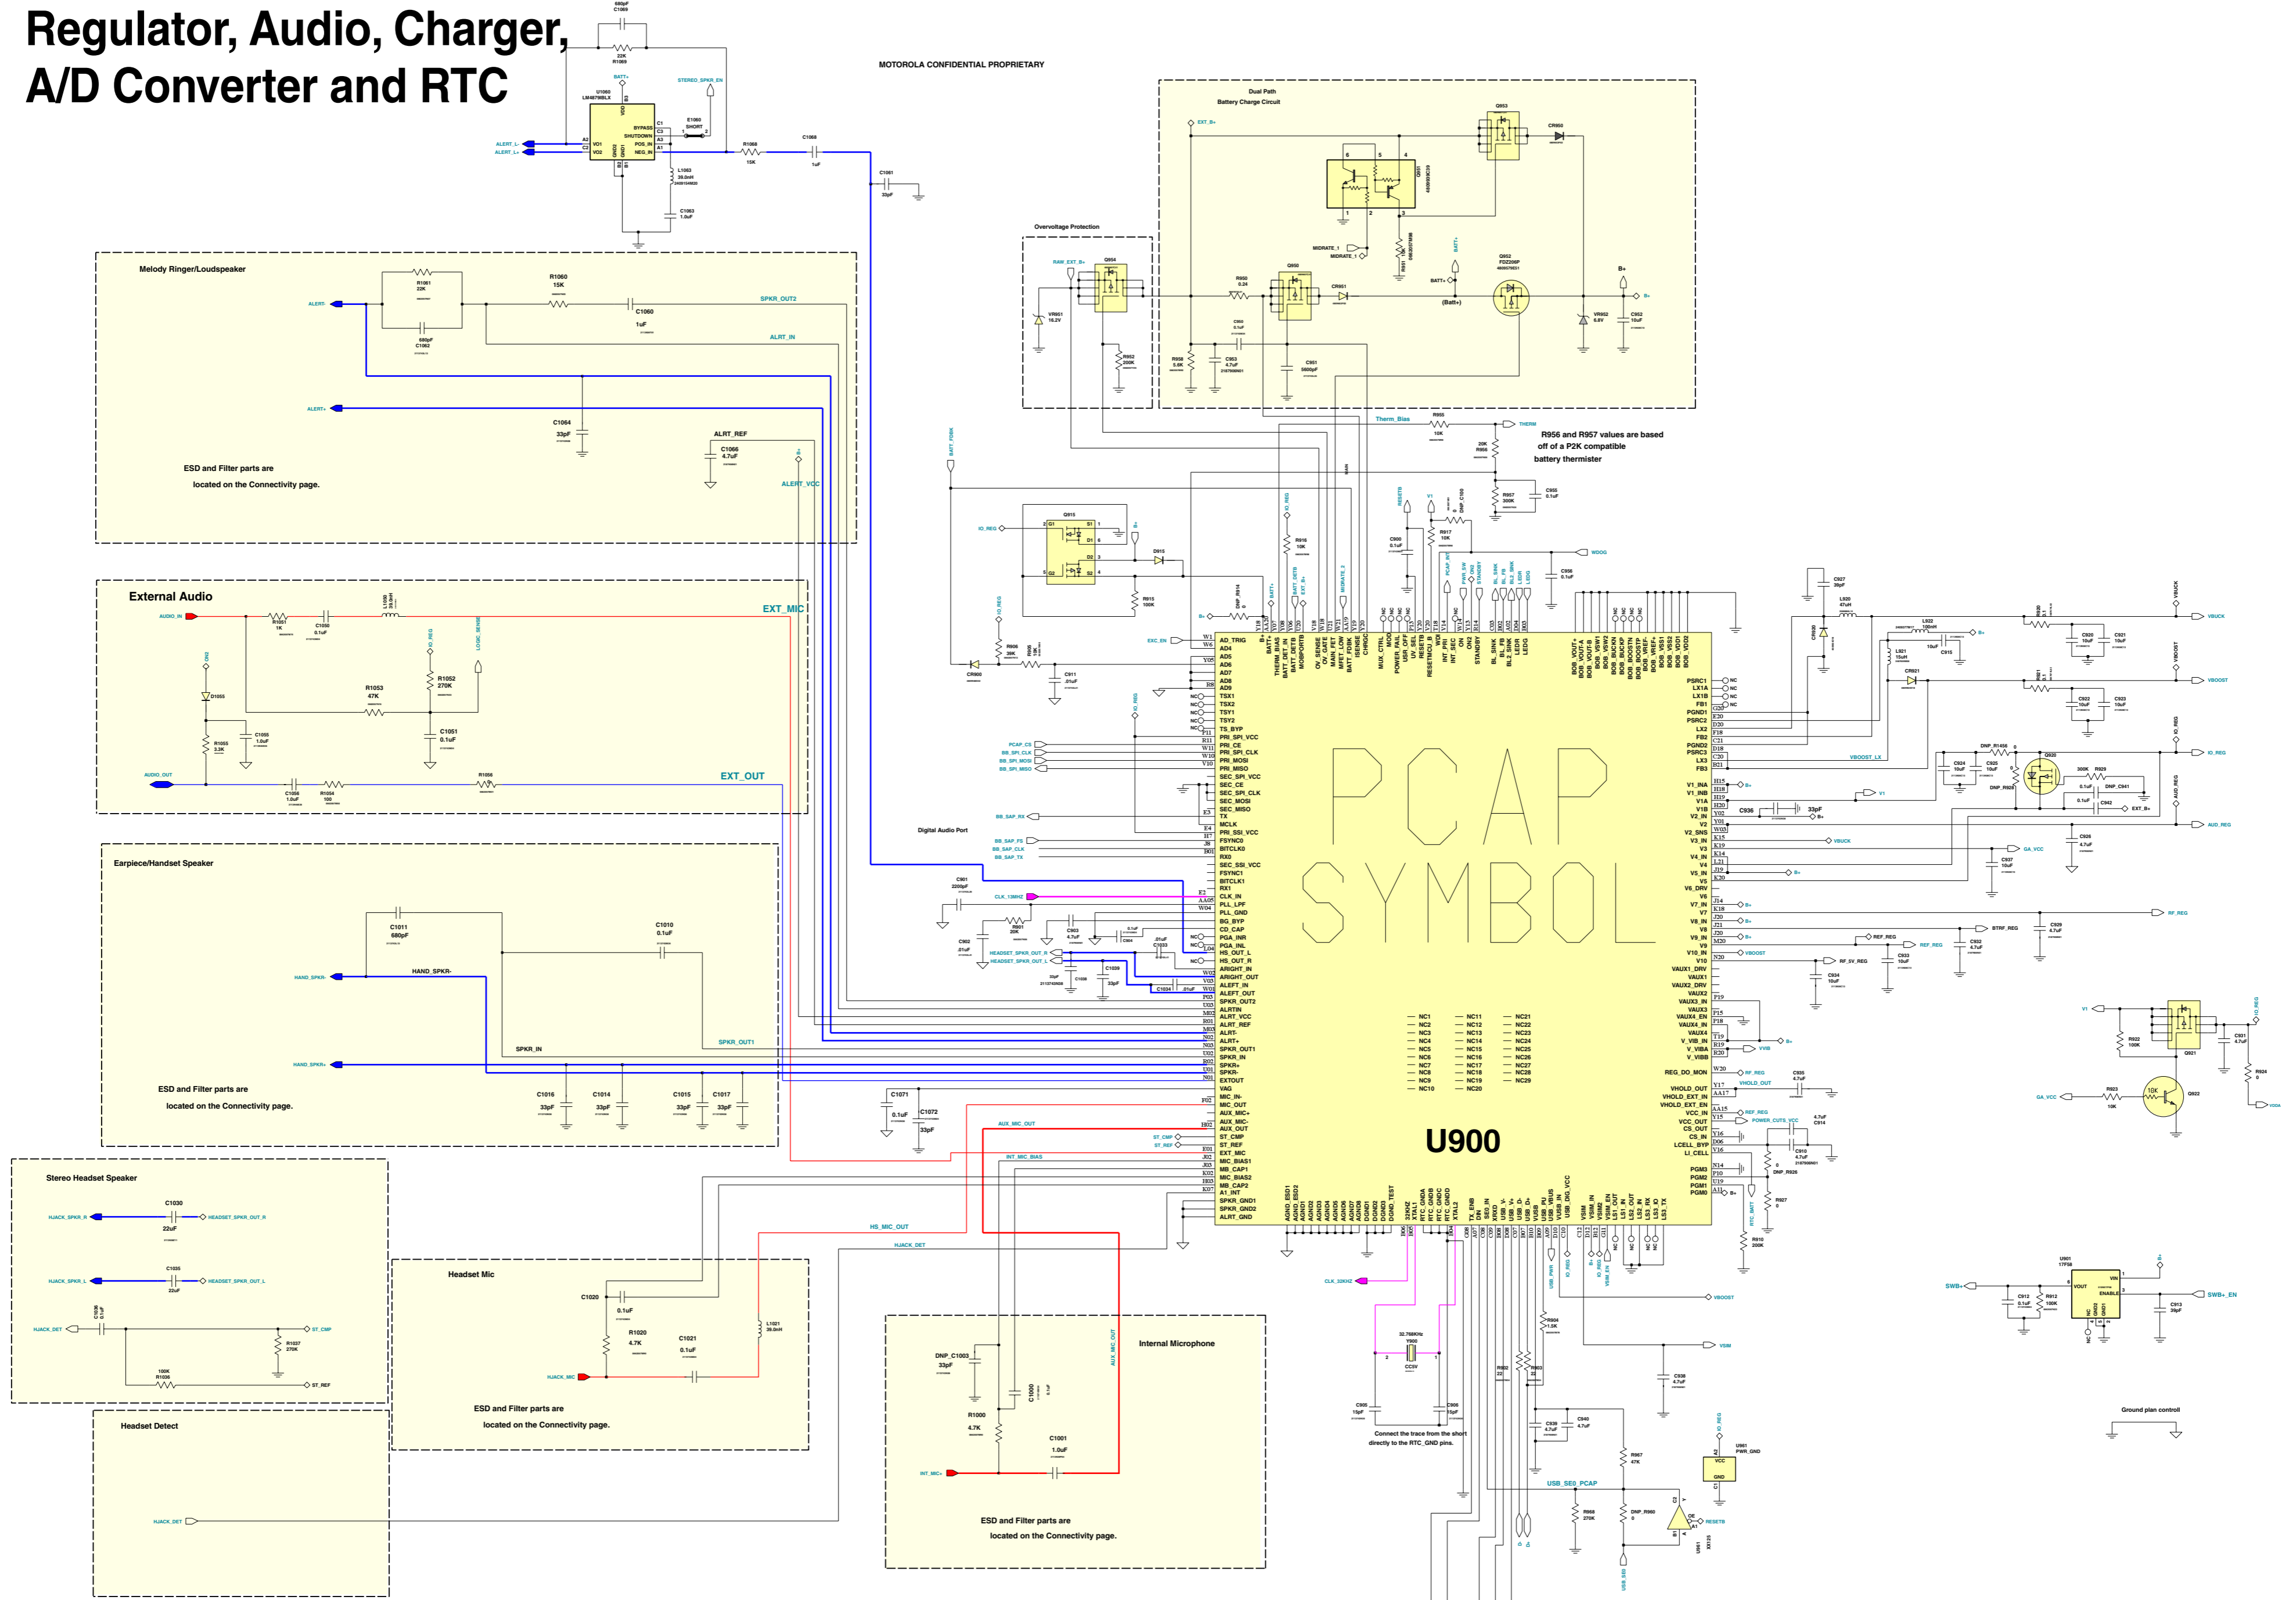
Regulator, Audio, Charger, A/D Converter and RTC

MOTOROLA CONFIDENTIAL PROPRIETARY

Dual Path
Battery Charge Circuit

Overvoltage Protection

Melody Ringer/Loudspeaker

ESD and Filter parts are
located on the Connectivity page.

External Audio

EXT_MIC

EXT_OUT

Earpiece/Handset Speaker

ESD and Filter parts are
located on the Connectivity page.

Stereo Headset Speaker

Headset Mic

ESD and Filter parts are
located on the Connectivity page.

Headset Detect

Internal Microphone

ESD and Filter parts are
located on the Connectivity page.

Digital Audio Port

R956 and R957 values are based
off of a P2K compatible
battery thermister

PCAP
SYMBOL

U900

Connect the trace from the short
directly to the RTC_GND pins.

Ground plan controll

USB_SE0_PCAP